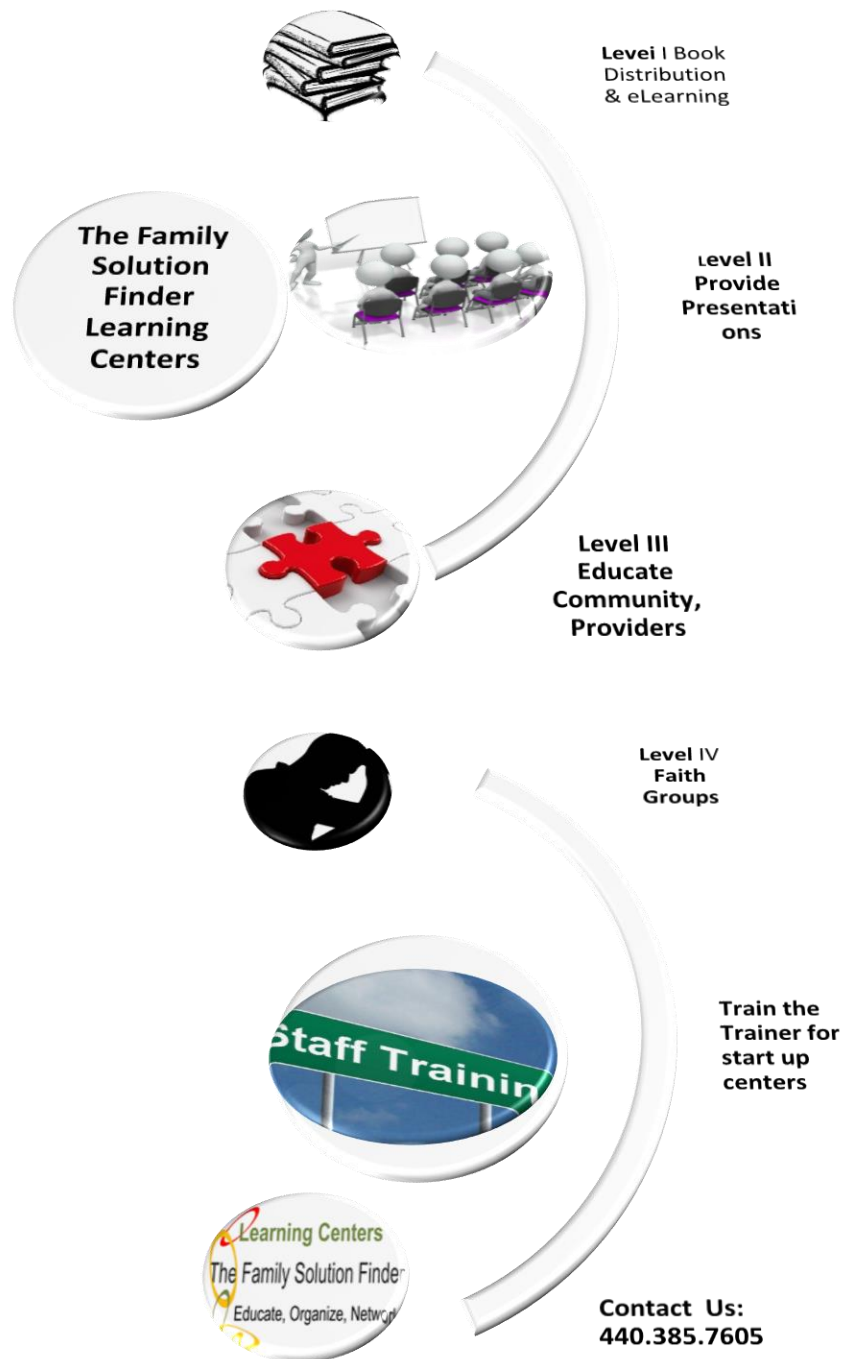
Levei I Book Distribution & eLearning

The Family Solution Finder Learning Centers

ιevel II Provide Presentati ons

Level III Educate Community, Providers

Level IV Faith Groups

Staff Trainin

Train the Trainer for start up centers

Learning Centers
The Family Solution Finder
Educate, Organize, Networ

Contact Us: 440.385.7605